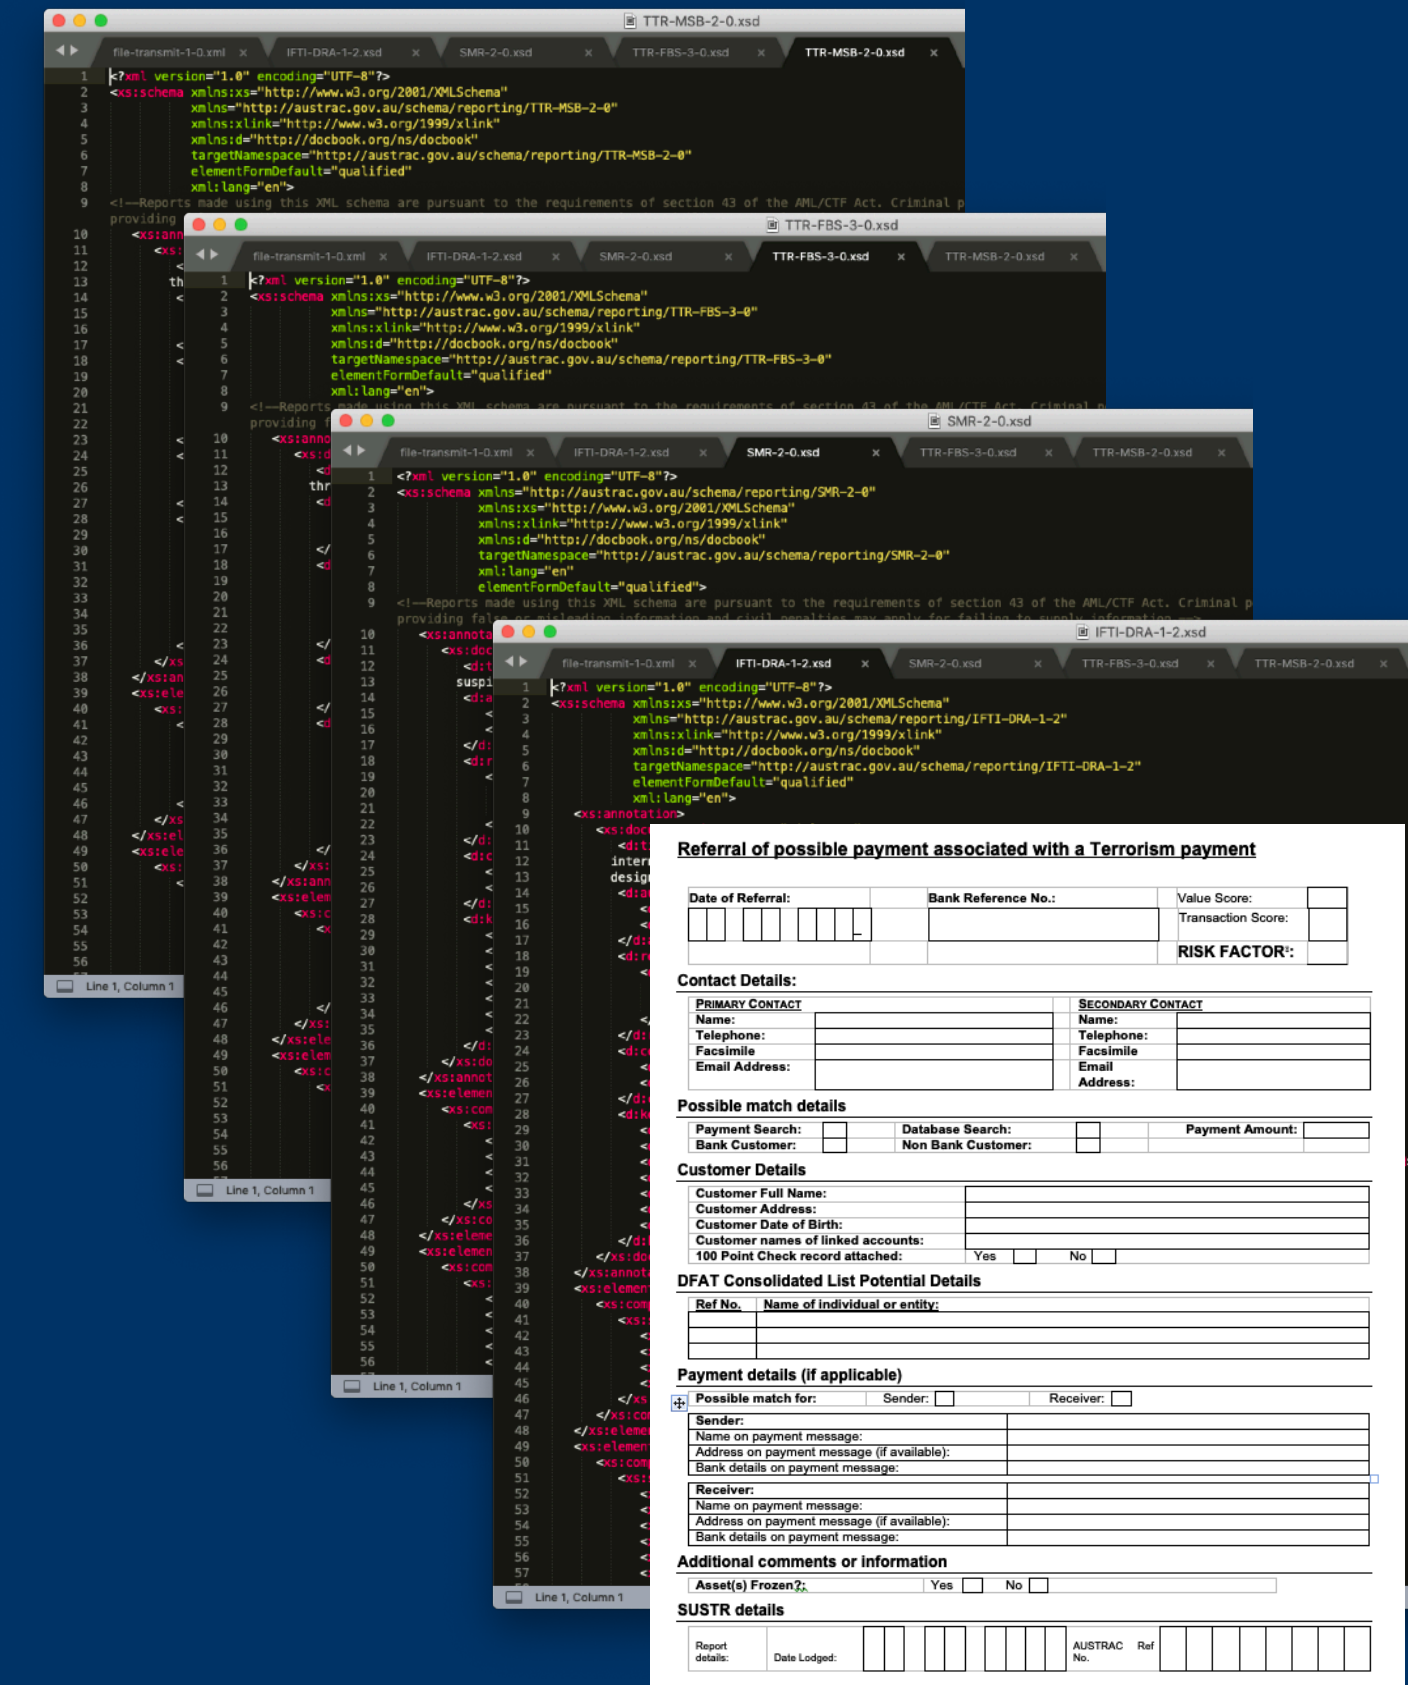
TTR-MSB-2-0.xsd

file-transmit-1-0.xml × IFTI-DRA-1-2.xsd × SMR-2-0.xsd × TTR-FBS-3-0.xsd × TTR-MSB-2-0.xsd ×

1 <?xml version="1.0" encoding="UTF-8"?>
2 <xs:schema xmlns:xs="http://www.w3.org/2001/XMLSchema"
3 xmlns="http://austrac.gov.au/schema/reporting/TTR-MSB-2-0"
4 xmlns:xlink="http://www.w3.org/1999/xlink"
5 xmlns:d="http://docbook.org/ns/docbook"
6 targetNamespace="http://austrac.gov.au/schema/reporting/TTR-MSB-2-0"
7 elementFormDefault="qualified"
8 xml:lang="en">
9 <!--Reports made using this XML schema are pursuant to the requirements of section 43 of the AML/CTF Act. Criminal p
providing

Line 1, Column 1

TTR-FBS-3-0.xsd

file-transmit-1-0.xml × IFTI-DRA-1-2.xsd × SMR-2-0.xsd × TTR-FBS-3-0.xsd × TTR-MSB-2-0.xsd ×

1 <?xml version="1.0" encoding="UTF-8"?>
2 <xs:schema xmlns:xs="http://www.w3.org/2001/XMLSchema"
3 xmlns="http://austrac.gov.au/schema/reporting/TTR-FBS-3-0"
4 xmlns:xlink="http://www.w3.org/1999/xlink"
5 xmlns:d="http://docbook.org/ns/docbook"
6 targetNamespace="http://austrac.gov.au/schema/reporting/TTR-FBS-3-0"
7 elementFormDefault="qualified"
8 xml:lang="en">
9 <!--Reports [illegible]
providing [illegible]

Line 1, Column 1

SMR-2-0.xsd

file-transmit-1-0.xml × IFTI-DRA-1-2.xsd × SMR-2-0.xsd × TTR-FBS-3-0.xsd × TTR-MSB-2-0.xsd ×

1 <?xml version="1.0" encoding="UTF-8"?>
2 <xs:schema xmlns="http://austrac.gov.au/schema/reporting/SMR-2-0"
3 xmlns:xs="http://www.w3.org/2001/XMLSchema"
4 xmlns:xlink="http://www.w3.org/1999/xlink"
5 xmlns:d="http://docbook.org/ns/docbook"
6 targetNamespace="http://austrac.gov.au/schema/reporting/SMR-2-0"
7 xml:lang="en"
8 elementFormDefault="qualified">
9 <!--Reports made using this XML schema are pursuant to the requirements of section 43 of the AML/CTF Act. Criminal p
providing false or misleading information and civil penalties may apply for failing to supply information.-->

Line 1, Column 1

IFTI-DRA-1-2.xsd

file-transmit-1-0.xml IFTI-DRA-1-2.xsd × SMR-2-0.xsd × TTR-FBS-3-0.xsd × TTR-MSB-2-0.xsd ×

1 <?xml version="1.0" encoding="UTF-8"?>
2 <xs:schema xmlns:xs="http://www.w3.org/2001/XMLSchema"
3 xmlns="http://austrac.gov.au/schema/reporting/IFTI-DRA-1-2"
4 xmlns:xlink="http://www.w3.org/1999/xlink"
5 xmlns:d="http://docbook.org/ns/docbook"
6 targetNamespace="http://austrac.gov.au/schema/reporting/IFTI-DRA-1-2"
7 elementFormDefault="qualified"
8 xml:lang="en">
9 <xs:annotation>

Line 1, Column 1

Referral of possible payment associated with a Terrorism payment

Date of Referral: | Bank Reference No.: | Value Score: | Transaction Score: | RISK FACTOR²:

Contact Details:

| PRIMARY CONTACT | | SECONDARY CONTACT | |
|---|---|---|---|
| Name: | | Name: | |
| Telephone: | | Telephone: | |
| Facsimile | | Facsimile | |
| Email Address: | | Email Address: | |

Possible match details

| Payment Search: | | Database Search: | | Payment Amount: | |
|---|---|---|---|---|---|
| Bank Customer: | | Non Bank Customer: | | | |

Customer Details

| Customer Full Name: | |
|---|---|
| Customer Address: | |
| Customer Date of Birth: | |
| Customer names of linked accounts: | |
| 100 Point Check record attached: | Yes No |

DFAT Consolidated List Potential Details

| Ref No. | Name of individual or entity: |
|---|---|
| | |
| | |
| | |

Payment details (if applicable)

Possible match for: Sender: Receiver:

| Sender: | |
|---|---|
| Name on payment message: | |
| Address on payment message (if available): | |
| Bank details on payment message: | |

| Receiver: | |
|---|---|
| Name on payment message: | |
| Address on payment message (if available): | |
| Bank details on payment message: | |

Additional comments or information

Asset(s) Frozen?: Yes No

SUSTR details

Report details: | Date Lodged: | AUSTRAC Ref No.